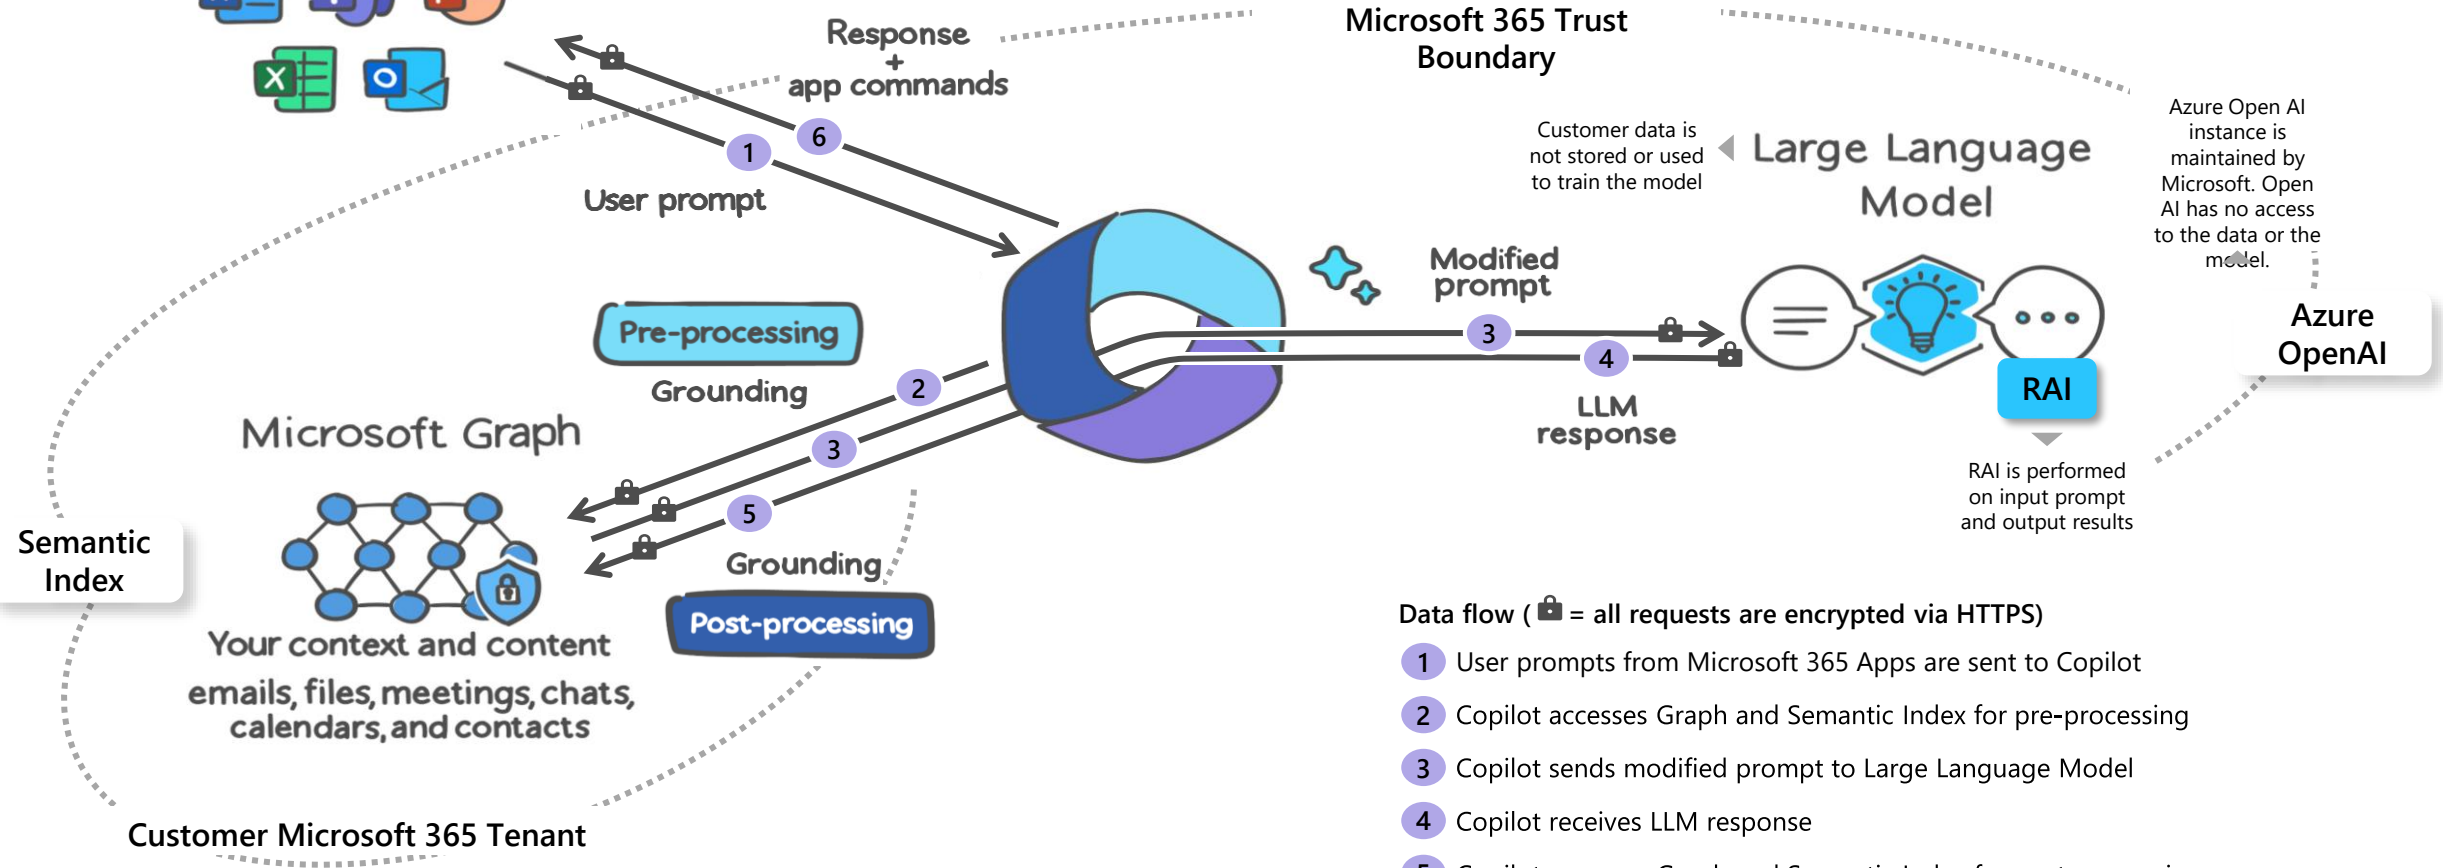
Response
+
app commands

Microsoft 365 Trust Boundary

6

1

User prompt

Customer data is not stored or used to train the model

Large Language Model

Azure Open AI instance is maintained by Microsoft. Open AI has no access to the data or the model.

Modified prompt

3

4

LLM response

Azure OpenAI

RAI

RAI is performed on input prompt and output results

Pre-processing

Grounding

2

3

5

Microsoft Graph

Semantic Index

Grounding

Post-processing

Your context and content

emails, files, meetings, chats, calendars, and contacts

Customer Microsoft 365 Tenant

Data flow ( = all requests are encrypted via HTTPS)

1 User prompts from Microsoft 365 Apps are sent to Copilot

2 Copilot accesses Graph and Semantic Index for pre-processing

3 Copilot sends modified prompt to Large Language Model

4 Copilot receives LLM response

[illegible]